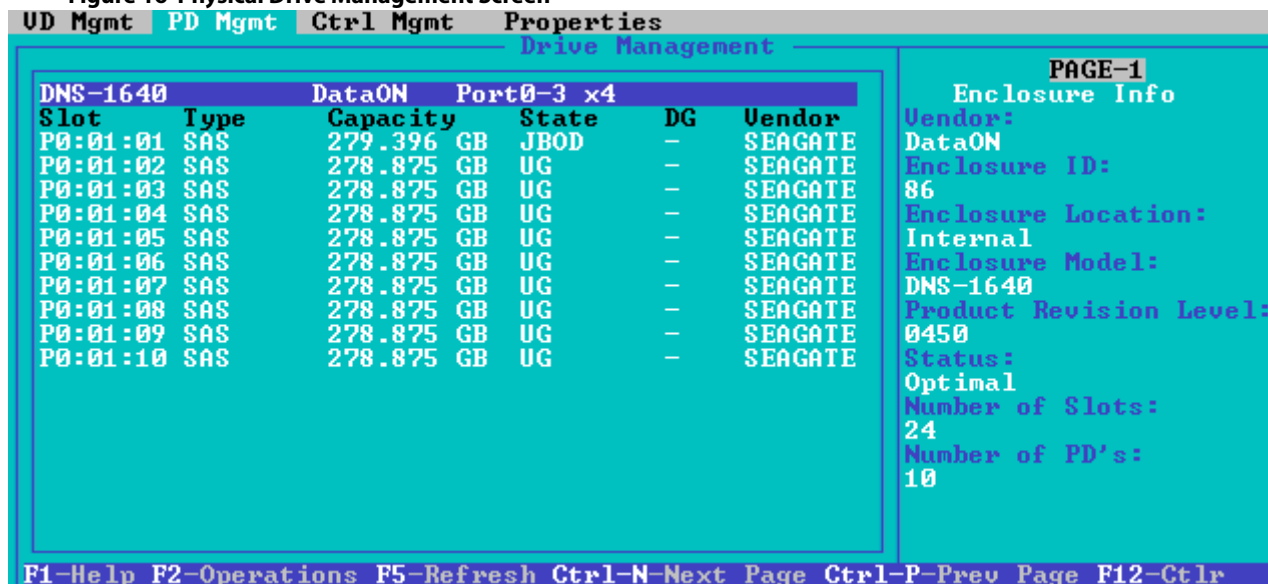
Figure 10-1 Physical Drive Management Screen

VD Mgmt PD Mgmt Ctrl Mgmt Properties

Drive Management

DNS-1640 DataON Port0-3 x4

| Slot | Type | Capacity | State | DG | Vendor |
|---|---|---|---|---|---|
| P0:01:01 | SAS | 279.396 GB | JBOD | - | SEAGATE |
| P0:01:02 | SAS | 278.875 GB | UG | - | SEAGATE |
| P0:01:03 | SAS | 278.875 GB | UG | - | SEAGATE |
| P0:01:04 | SAS | 278.875 GB | UG | - | SEAGATE |
| P0:01:05 | SAS | 278.875 GB | UG | - | SEAGATE |
| P0:01:06 | SAS | 278.875 GB | UG | - | SEAGATE |
| P0:01:07 | SAS | 278.875 GB | UG | - | SEAGATE |
| P0:01:08 | SAS | 278.875 GB | UG | - | SEAGATE |
| P0:01:09 | SAS | 278.875 GB | UG | - | SEAGATE |
| P0:01:10 | SAS | 278.875 GB | UG | - | SEAGATE |

PAGE-1
Enclosure Info
Vendor:
DataON
Enclosure ID:
86
Enclosure Location:
Internal
Enclosure Model:
DNS-1640
Product Revision Level:
0450
Status:
Optimal
Number of Slots:
24
Number of PD's:
10

F1-Help F2-Operations F5-Refresh Ctrl-N-Next Page Ctrl-P-Prev Page F12-Ctlr